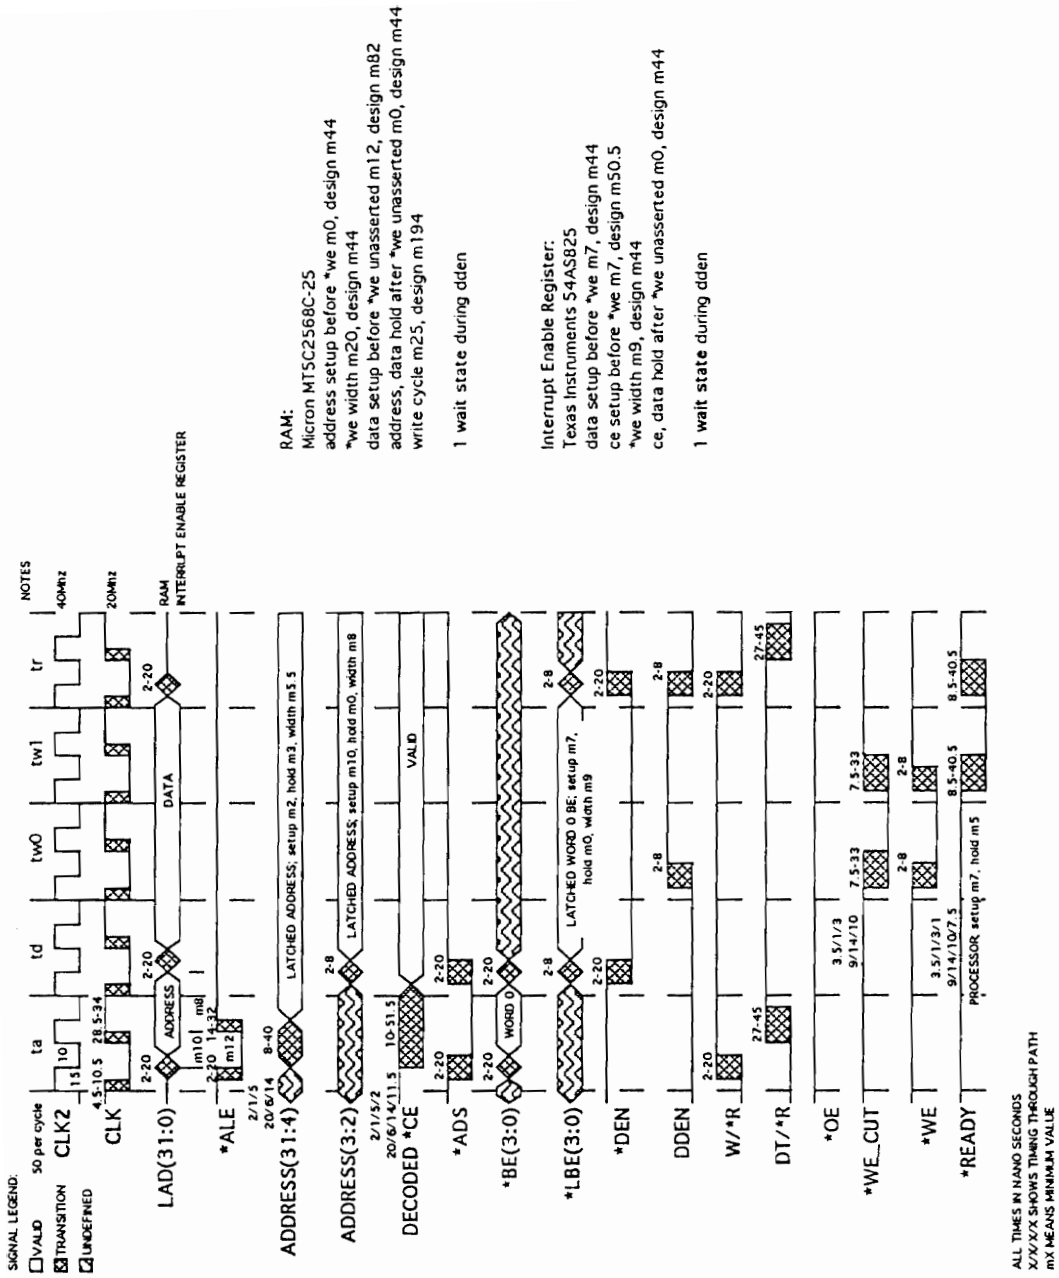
SIGNAL LEGEND:
VALID
TRANSITION
UNDEFINED

50 per cycle

ta td tw0 tw1 tr NOTES

CLK2 40Mhz
15 10
CLK 20Mhz
4.5-10.5 28.5-34

LAD(31:0) 2-20 ADDRESS 2-20 DATA 2-20 RAM INTERRUPT ENABLE REGISTER
m10 m8
2-20 14-32 m12

*ALE
2/1/5
20/6/14 8-40

ADDRESS(31:4) LATCHED ADDRESS; setup m2, hold m3, width m5.5

ADDRESS(3:2) 2-8 LATCHED ADDRESS; setup m10, hold m0, width m8
2/1/5/2
20/6/14/11.5 10-51.5
DECODED *CE VALID

*ADS 2-20 2-20

*BE(3:0) 2-20 WORD 0 2-20

*LBE(3:0) 2-8 LATCHED WORD 0 BE; setup m7, hold m0, width m9 2-8

*DEN 2-20 2-20

DDEN 2-8 2-8

W/*R 2-20 2-20

DT/*R 27-45 27-45

*OE
3.5/1/3
9/14/10

*WE_CUT 7.5-33 7.5-33

*WE 2-8 2-8
3.5/1/3/1
9/14/10/7.5

*READY PROCESSOR setup m7, hold m5 8.5-40.5 8.5-40.5

ALL TIMES IN NANO SECONDS
X/X/X/X SHOWS TIMING THROUGH PATH
mX MEANS MINIMUM VALUE

RAM:
Micron MT5C2568C-25
address setup before *we m0, design m44
*we width m20, design m44
data setup before *we unasserted m12, design m82
address, data hold after *we unasserted m0, design m44
write cycle m25, design m194

1 wait state during dden

Interrupt Enable Register:
Texas Instruments 54AS825
data setup before *we m7, design m44
ce setup before *we m7, design m50.5
*we width m9, design m44
ce, data hold after *we unasserted m0, design m44

1 wait state during dden